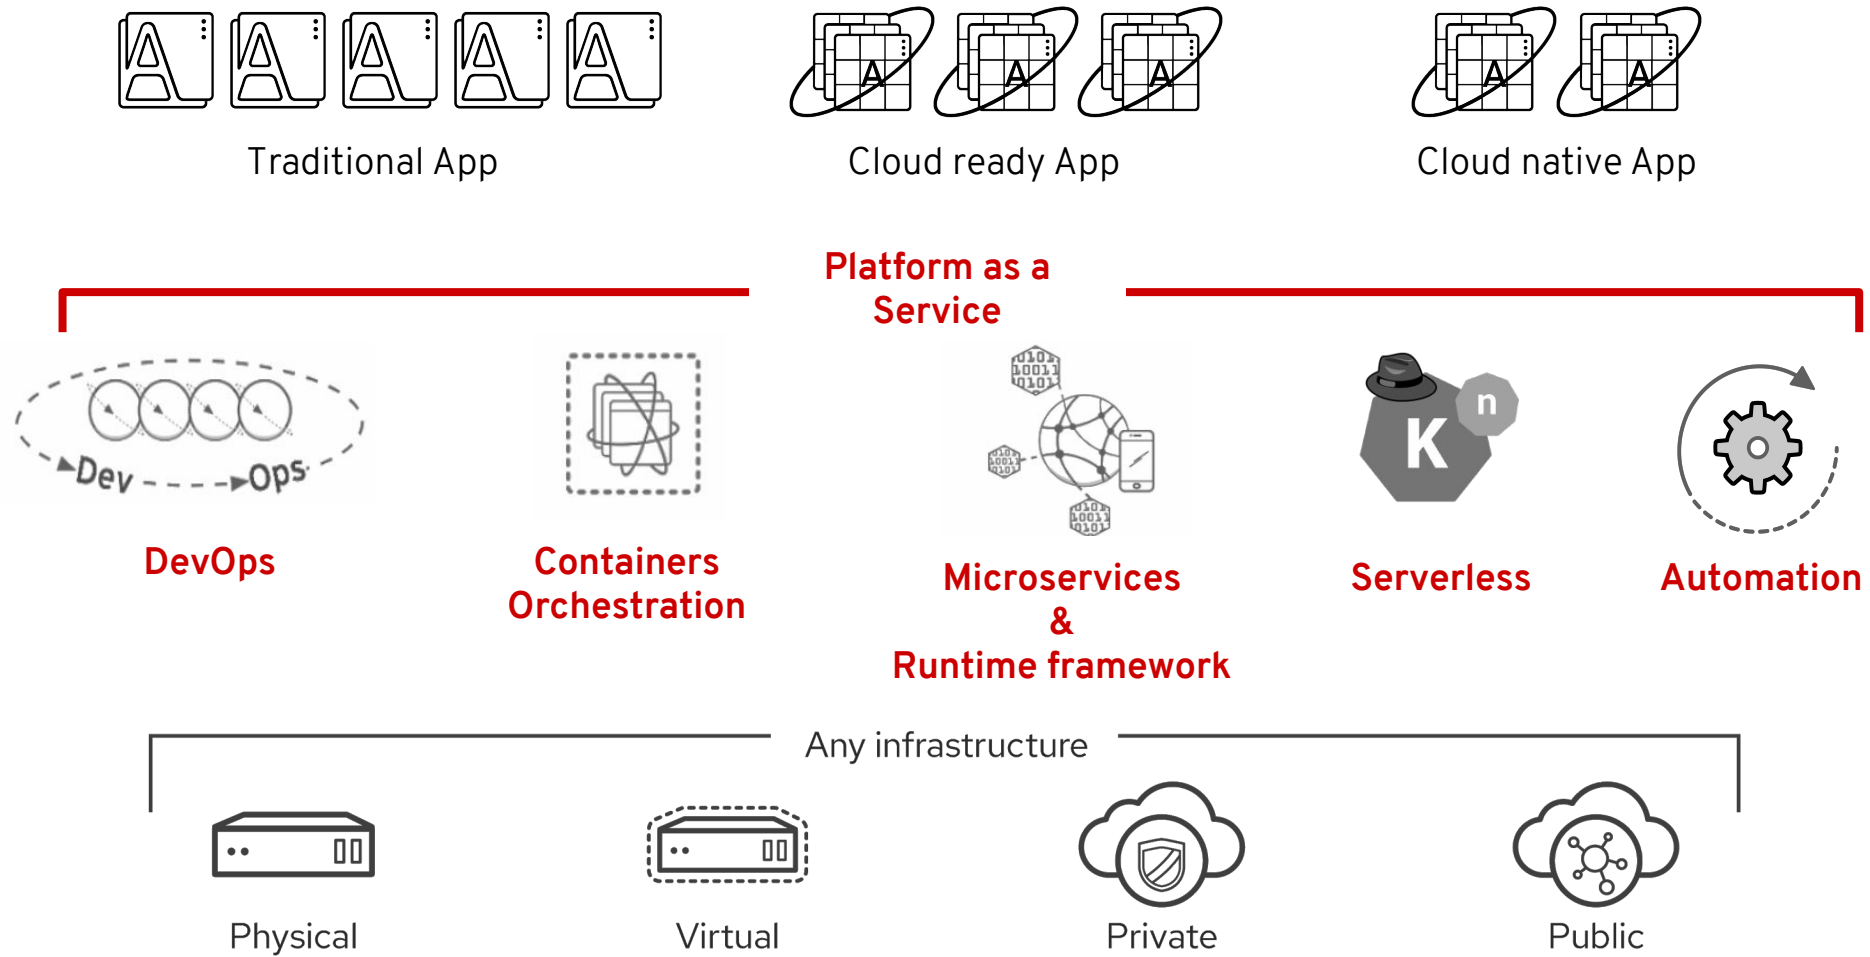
Traditional App

Cloud ready App

Cloud native App

Platform as a Service

Dev Ops

DevOps

Containers Orchestration

Microservices & Runtime framework

K n

Serverless

Automation

Any infrastructure

Physical

Virtual

Private

Public